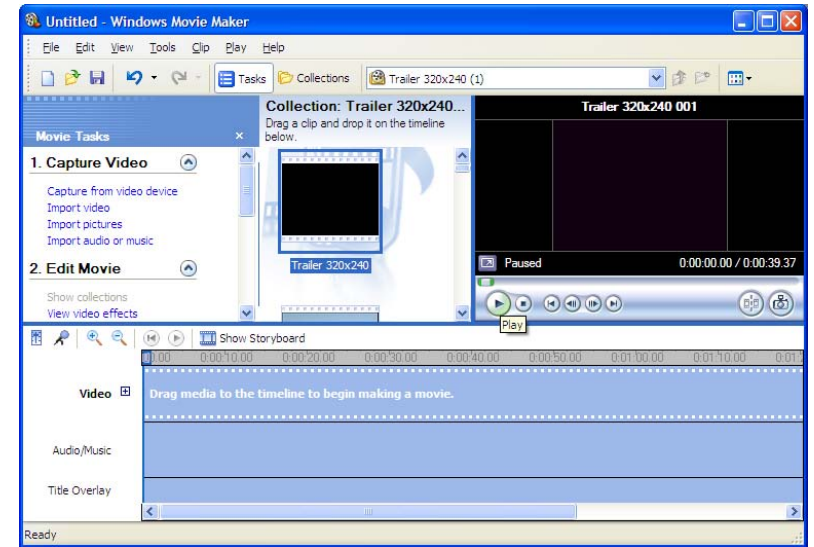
Untitled - Windows Movie Maker

File Edit View Tools Clip Play Help

Tasks Collections Trailer 320x240 (1)

Movie Tasks ×

1. Capture Video

Capture from video device
Import video
Import pictures
Import audio or music

2. Edit Movie

Show collections
View video effects

Collection: Trailer 320x240...
Drag a clip and drop it on the timeline below.

Trailer 320x240

Trailer 320x240 001

Paused 0:00:00.00 / 0:00:39.37

Play

Show Storyboard

0:00 0:00:10.00 0:00:20.00 0:00:30.00 0:00:40.00 0:00:50.00 0:01:00.00 0:01:10.00 0:01:2

Video

Drag media to the timeline to begin making a movie.

Audio/Music

Title Overlay

Ready